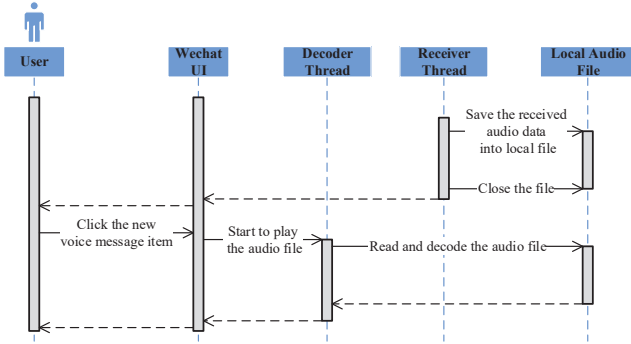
User

Wechat UI

Decoder Thread

Receiver Thread

Local Audio File

Save the received audio data into local file

Close the file

Click the new voice message item

Start to play the audio file

Read and decode the audio file